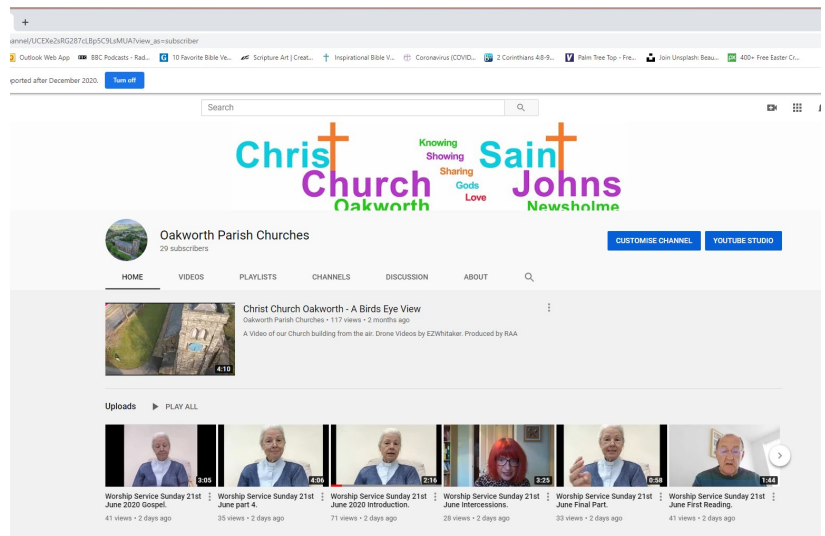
+

annel/UCEXe2sRG287cLBp5C9LsMUA?view_as=subscriber

Outlook Web App BBC Podcasts - Rad... 10 Favorite Bible Ve... Scripture Art | Creat... Inspirational Bible V... Coronavirus (COVID... 2 Corinthians 4:8-9... Palm Tree Top - Fre... Join Unsplash: Beau... 400+ Free Easter Cr...

pported after December 2020. Turn off

Search

Christ Church Oakworth

Knowing Showing Sharing Gods Love

Saint Johns Newsholme

Oakworth Parish Churches
29 subscribers

CUSTOMISE CHANNEL YOUTUBE STUDIO

HOME VIDEOS PLAYLISTS CHANNELS DISCUSSION ABOUT

Christ Church Oakworth - A Birds Eye View
Oakworth Parish Churches • 117 views • 2 months ago
A Video of our Church building from the air. Drone Videos by EZWhitaker. Produced by RAA

4:10

Uploads PLAY ALL

3:05
Worship Service Sunday 21st June 2020 Gospel.
41 views • 2 days ago

4:06
Worship Service Sunday 21st June part 4.
35 views • 2 days ago

2:16
Worship Service Sunday 21st June 2020 Introduction.
71 views • 2 days ago

3:25
Worship Service Sunday 21st June Intercessions.
28 views • 2 days ago

0:58
Worship Service Sunday 21st June Final Part.
33 views • 2 days ago

1:44
Worship Service Sunday 21st June First Reading.
41 views • 2 days ago